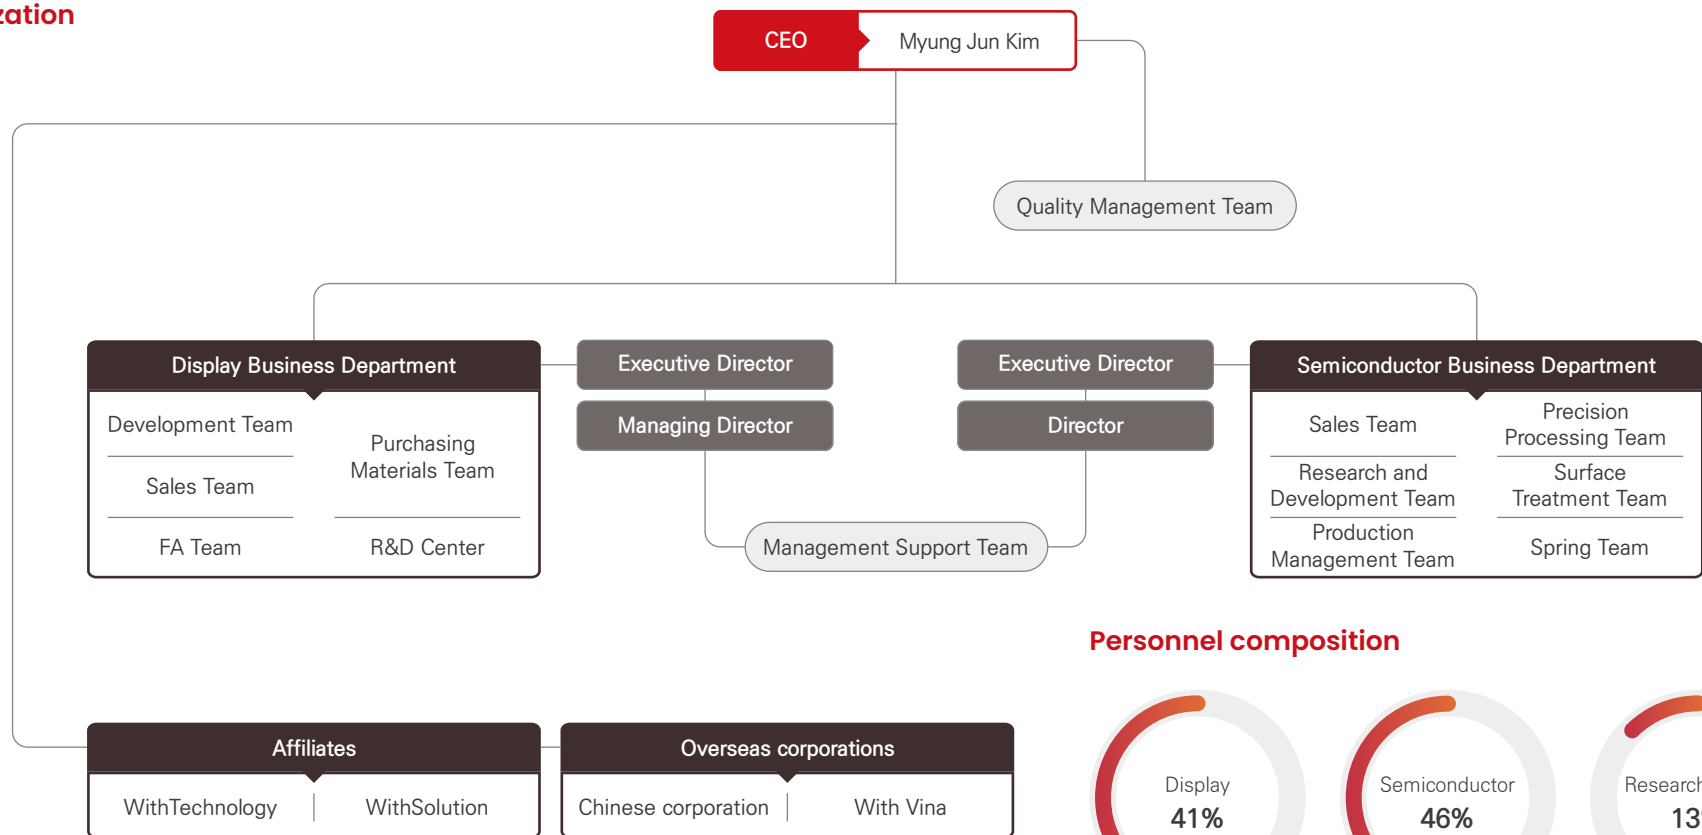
zation

CEO
Myung Jun Kim

Quality Management Team

Display Business Department
Development Team
Sales Team
FA Team
Purchasing Materials Team
R&D Center

Executive Director
Managing Director

Executive Director
Director

Management Support Team

Semiconductor Business Department
Sales Team
Research and Development Team
Production Management Team
Precision Processing Team
Surface Treatment Team
Spring Team

Personnel composition

Affiliates
WithTechnology
WithSolution

Overseas corporations
Chinese corporation
With Vina

Display
41%

Semiconductor
46%

Research
13